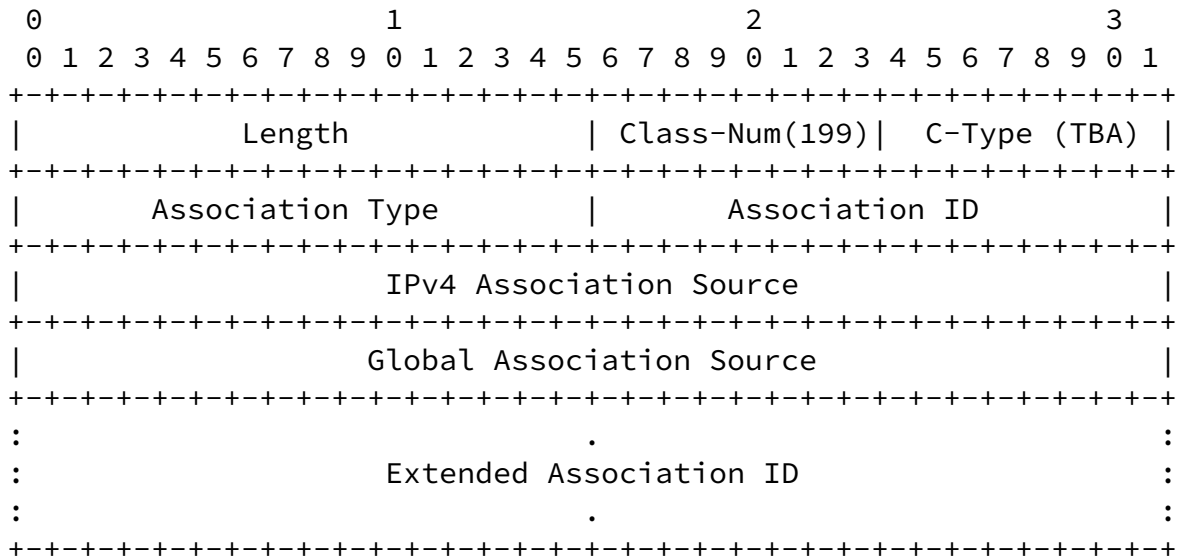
```
 0                   1                   2                   3
 0 1 2 3 4 5 6 7 8 9 0 1 2 3 4 5 6 7 8 9 0 1 2 3 4 5 6 7 8 9 0 1
+-+-+-+-+-+-+-+-+-+-+-+-+-+-+-+-+-+-+-+-+-+-+-+-+-+-+-+-+-+-+-+-+
|            Length             | Class-Num(199)|  C-Type (TBA) |
+-+-+-+-+-+-+-+-+-+-+-+-+-+-+-+-+-+-+-+-+-+-+-+-+-+-+-+-+-+-+-+-+
|        Association Type       |        Association ID         |
+-+-+-+-+-+-+-+-+-+-+-+-+-+-+-+-+-+-+-+-+-+-+-+-+-+-+-+-+-+-+-+-+
|                    IPv4 Association Source                    |
+-+-+-+-+-+-+-+-+-+-+-+-+-+-+-+-+-+-+-+-+-+-+-+-+-+-+-+-+-+-+-+-+
|                   Global Association Source                   |
+-+-+-+-+-+-+-+-+-+-+-+-+-+-+-+-+-+-+-+-+-+-+-+-+-+-+-+-+-+-+-+-+
:                               .                               :
:                    Extended Association ID                    :
:                               .                               :
+-+-+-+-+-+-+-+-+-+-+-+-+-+-+-+-+-+-+-+-+-+-+-+-+-+-+-+-+-+-+-+-+
```